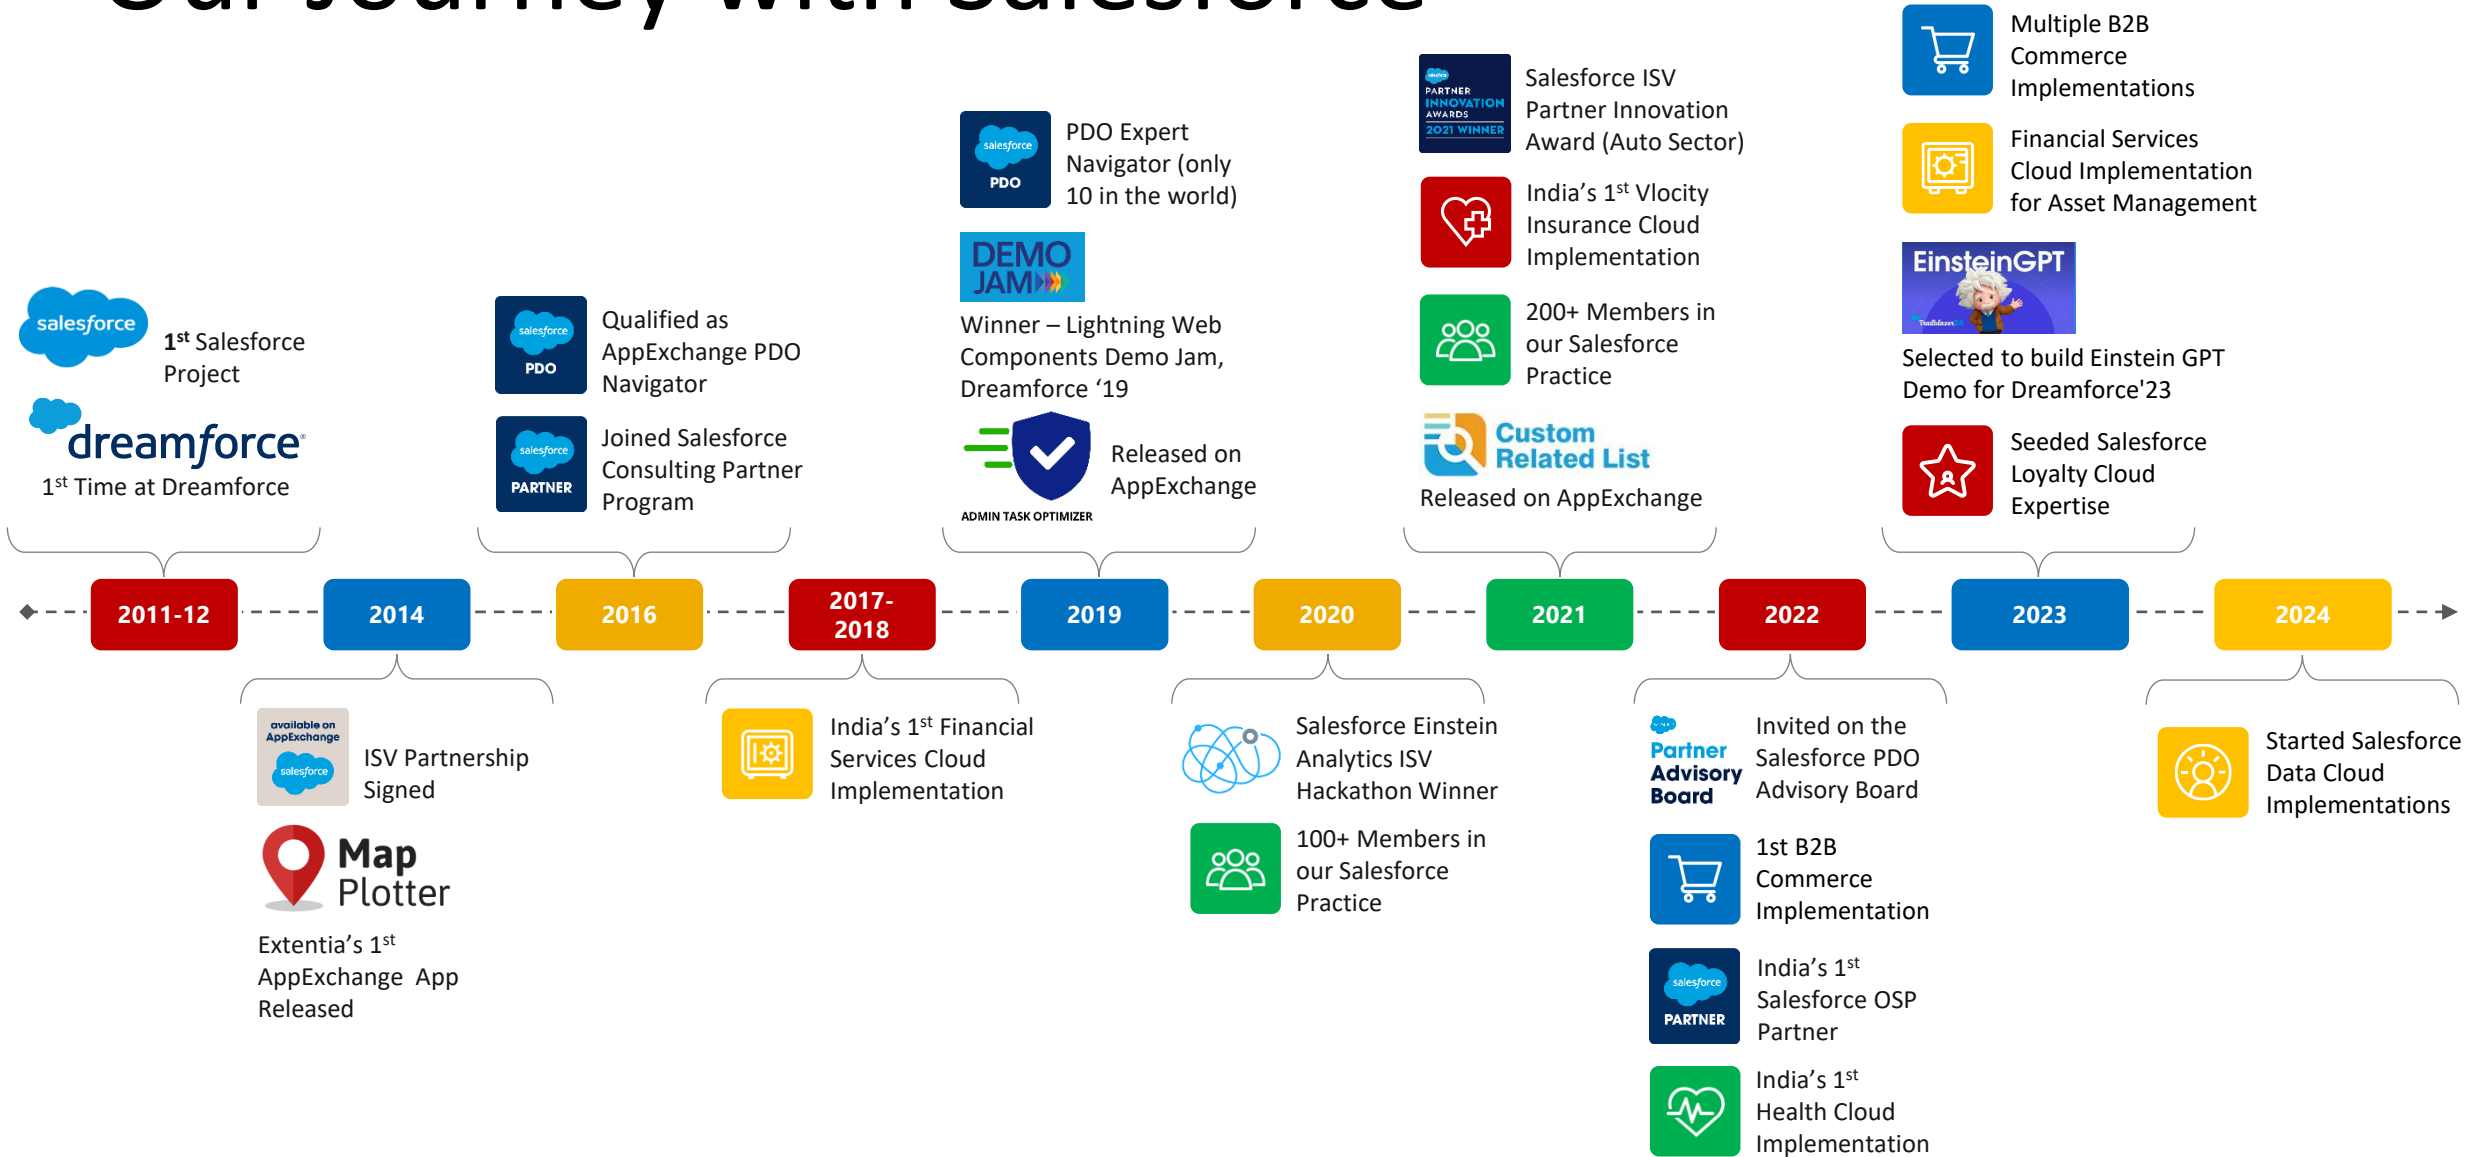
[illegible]

salesforce
$1^{st}$ Salesforce Project

dreamforce
$1^{st}$ Time at Dreamforce

salesforce PDO
Qualified as AppExchange PDO Navigator

salesforce PARTNER
Joined Salesforce Consulting Partner Program

salesforce PDO
PDO Expert Navigator (only 10 in the world)

DEMO JAM
Winner – Lightning Web Components Demo Jam, Dreamforce '19

ADMIN TASK OPTIMIZER
Released on AppExchange

salesforce PARTNER INNOVATION AWARDS 2021 WINNER
Salesforce ISV Partner Innovation Award (Auto Sector)

India's $1^{st}$ Vlocity Insurance Cloud Implementation

200+ Members in our Salesforce Practice

Custom Related List
Released on AppExchange

Multiple B2B Commerce Implementations

Financial Services Cloud Implementation for Asset Management

EinsteinGPT
Trailblazer
Selected to build Einstein GPT Demo for Dreamforce'23

Seeded Salesforce Loyalty Cloud Expertise

2011-12
2014
2016
2017-2018
2019
2020
2021
2022
2023
2024

available on AppExchange salesforce
ISV Partnership Signed

Map Plotter
Extentia's $1^{st}$ AppExchange App Released

India's $1^{st}$ Financial Services Cloud Implementation

Salesforce Einstein Analytics ISV Hackathon Winner

100+ Members in our Salesforce Practice

Partner Advisory Board
Invited on the Salesforce PDO Advisory Board

1st B2B Commerce Implementation

salesforce PARTNER
India's $1^{st}$ Salesforce OSP Partner

India's $1^{st}$ Health Cloud Implementation

Started Salesforce Data Cloud Implementations